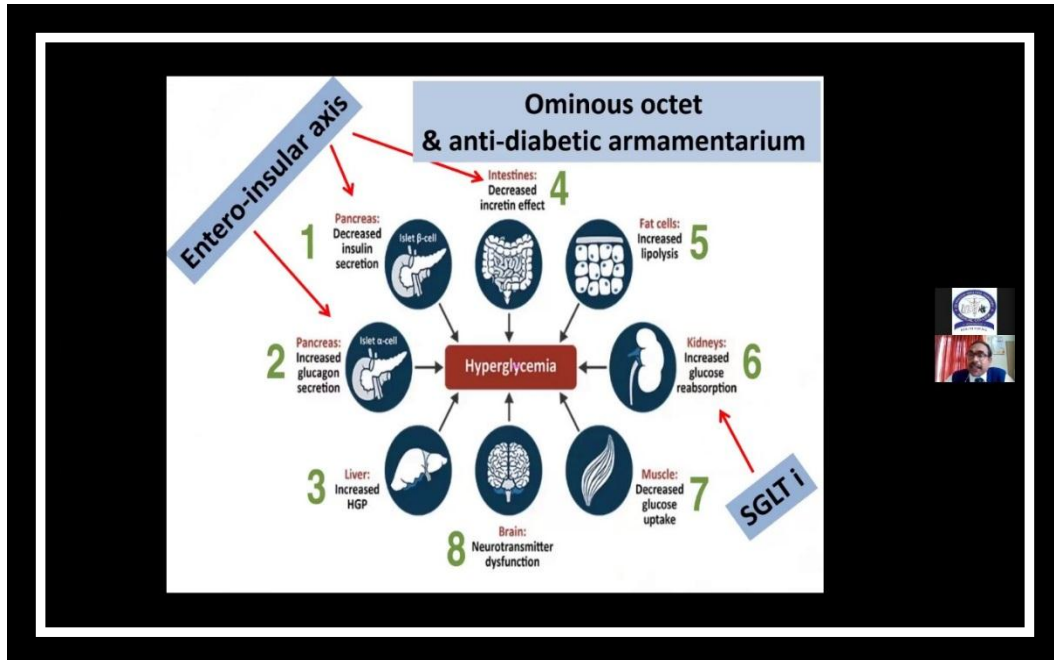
Ominous octet
& anti-diabetic armamentarium

Entero-insular axis

Intestines:
Decreased incretin effect
4

1
Pancreas:
Decreased insulin secretion

Islet β-cell

Fat cells:
Increased lipolysis
5

2
Pancreas:
Increased glucagon secretion

Islet α-cell

Hyperglycemia

Kidneys:
Increased glucose reabsorption
6

3
Liver:
Increased HGP

Muscle:
Decreased glucose uptake
7

SGLT i

8
Brain:
Neurotransmitter dysfunction